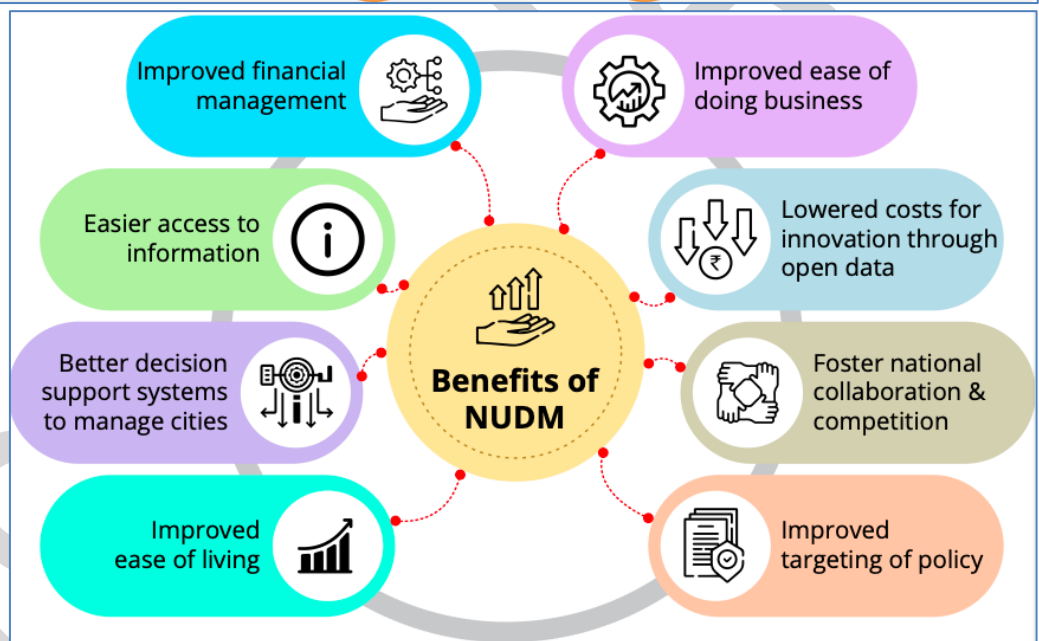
Improved financial management

Improved ease of doing business

Easier access to information

Lowered costs for innovation through open data

Benefits of NUDM

Better decision support systems to manage cities

Foster national collaboration & competition

Improved ease of living

Improved targeting of policy